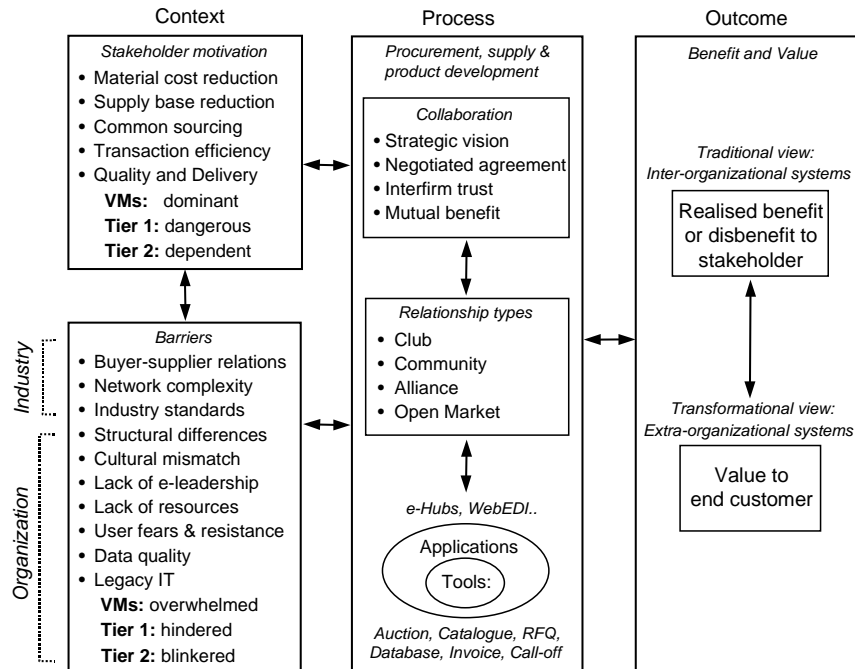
Context

Stakeholder motivation
• Material cost reduction
• Supply base reduction
• Common sourcing
• Transaction efficiency
• Quality and Delivery
**VMs:** dominant
**Tier 1:** dangerous
**Tier 2:** dependent

Barriers
• Buyer-supplier relations
• Network complexity
• Industry standards
• Structural differences
• Cultural mismatch
• Lack of e-leadership
• Lack of resources
• User fears & resistance
• Data quality
• Legacy IT
**VMs:** overwhelmed
**Tier 1:** hindered
**Tier 2:** blinkered

Industry

Organization

Process

Procurement, supply & product development

Collaboration
• Strategic vision
• Negotiated agreement
• Interfirm trust
• Mutual benefit

Relationship types
• Club
• Community
• Alliance
• Open Market

e-Hubs, WebEDI..

Applications

Tools:

Auction, Catalogue, RFQ, Database, Invoice, Call-off

Outcome

Benefit and Value

Traditional view: Inter-organizational systems

Realised benefit or disbenefit to stakeholder

Transformational view: Extra-organizational systems

Value to end customer